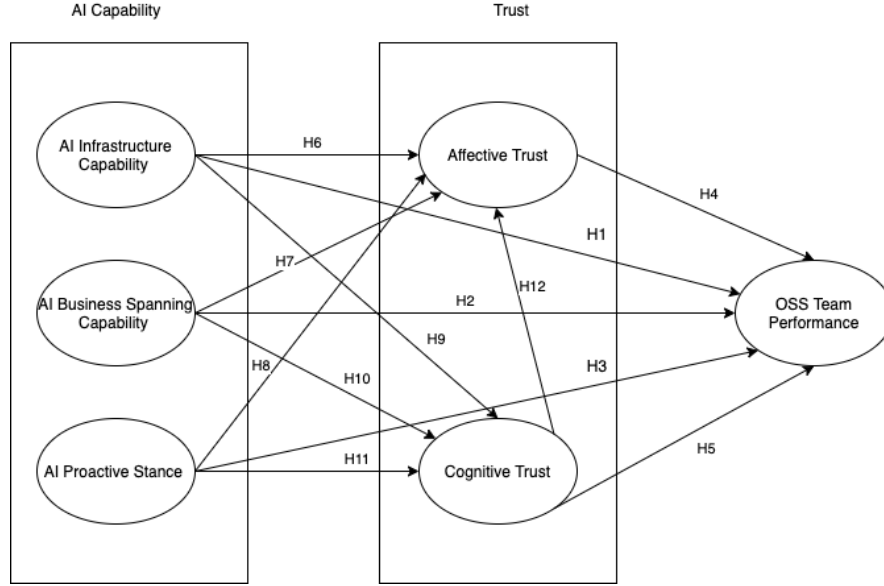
AI Capability

Trust

AI Infrastructure Capability

AI Business Spanning Capability

AI Proactive Stance

Affective Trust

Cognitive Trust

OSS Team Performance

H6

H7

H8

H9

H10

H11

H12

H1

H2

H3

H4

H5